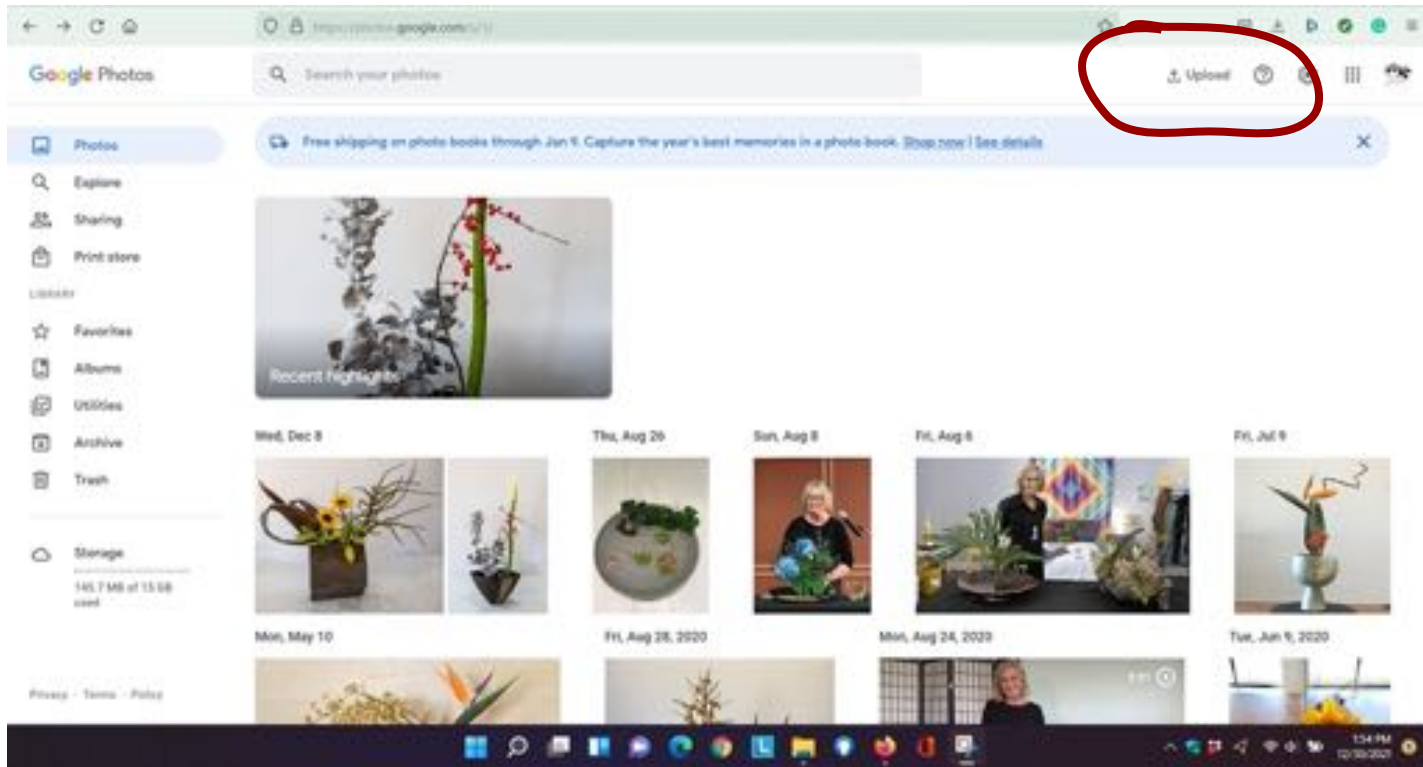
https://photos.google.com/u/1/

Google Photos

Search your photos

Upload

Photos
Explore
Sharing
Print store

LIBRARY

Favorites
Albums
Utilities
Archive
Trash

Storage
145.7 MB of 15 GB used

Privacy · Terms · Policy

Free shipping on photo books through Jun 9. Capture the year's best memories in a photo book. Shop now | See details

Recent highlights

Wed, Dec 8
Thu, Aug 26
Sun, Aug 8
Fri, Aug 6
Fri, Jul 9

Mon, May 10
Fri, Aug 28, 2020
Mon, Aug 24, 2020
Tue, Jun 9, 2020

0:01

1:54 PM
12/30/2021